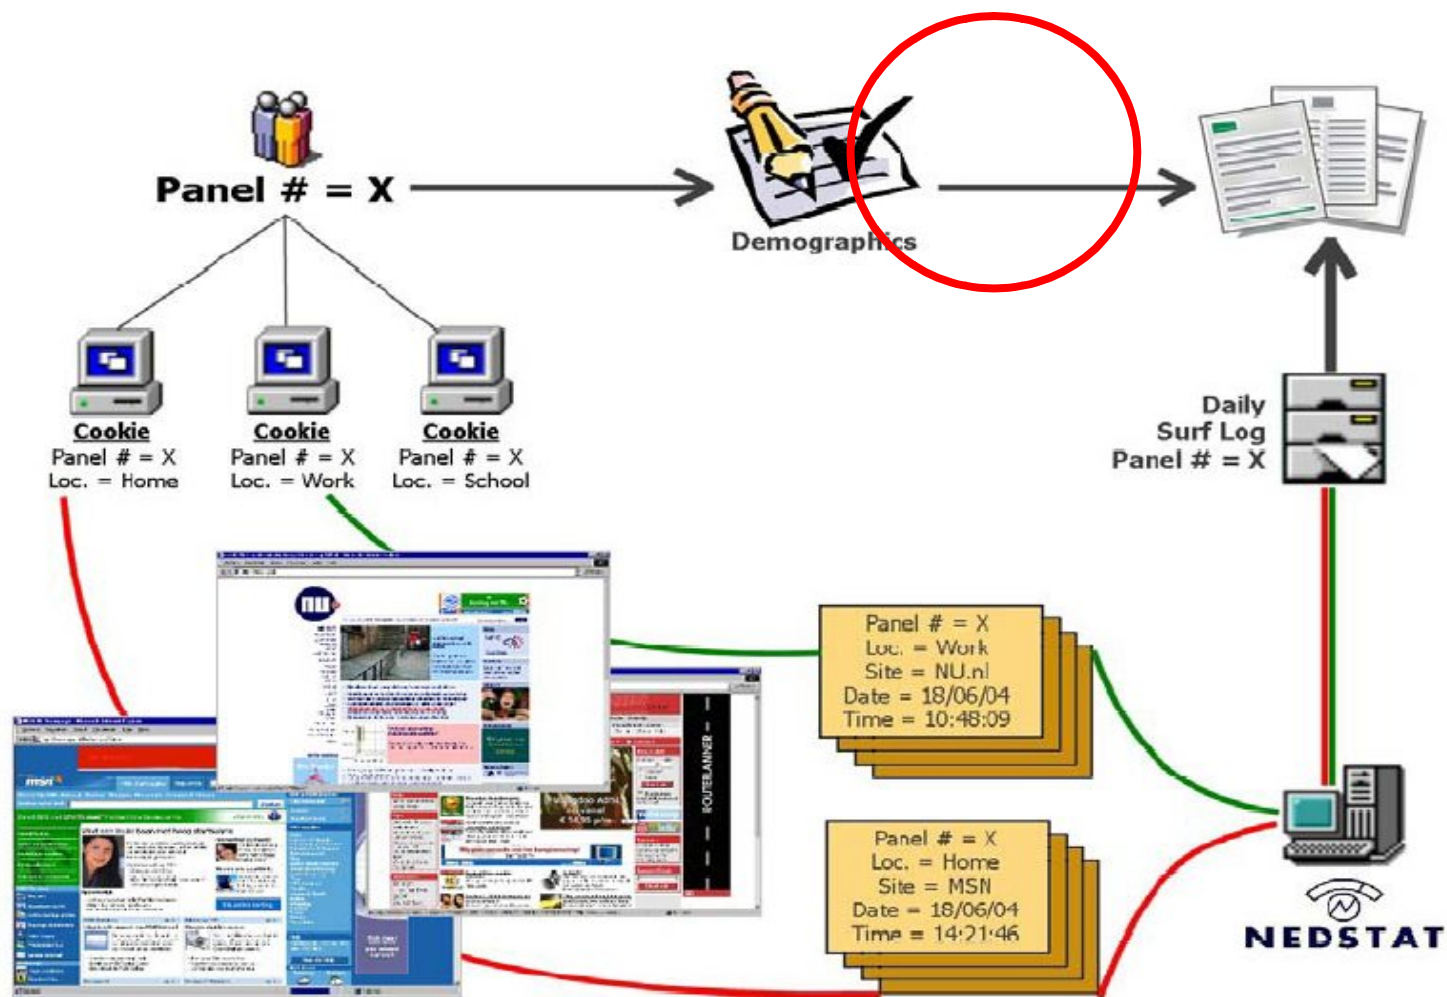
Panel # = X

Demographics

Cookie
Panel # = X
Loc. = Home

Cookie
Panel # = X
Loc. = Work

Cookie
Panel # = X
Loc. = School

Daily
Surf Log
Panel # = X

Panel # = X
Loc. = Work
Site = NU.nl
Date = 18/06/04
Time = 10:48:09

Panel # = X
Loc. = Home
Site = MSN
Date = 18/06/04
Time = 14:21:46

NEDSTAT